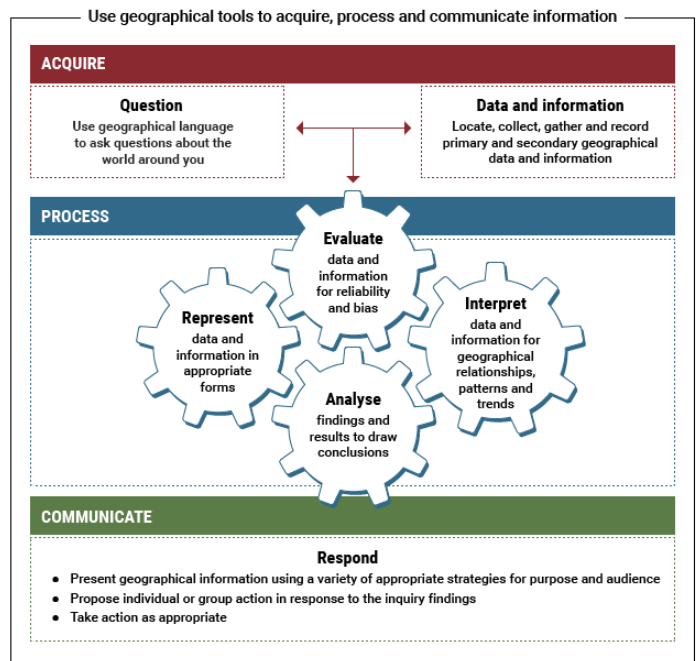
Use geographical tools to acquire, process and communicate information

ACQUIRE

Question
Use geographical language to ask questions about the world around you

Data and information
Locate, collect, gather and record primary and secondary geographical data and information

PROCESS

Evaluate
data and information for reliability and bias

Represent
data and information in appropriate forms

Interpret
data and information for geographical relationships, patterns and trends

Analyse
findings and results to draw conclusions

COMMUNICATE

Respond
• Present geographical information using a variety of appropriate strategies for purpose and audience
• Propose individual or group action in response to the inquiry findings
• Take action as appropriate